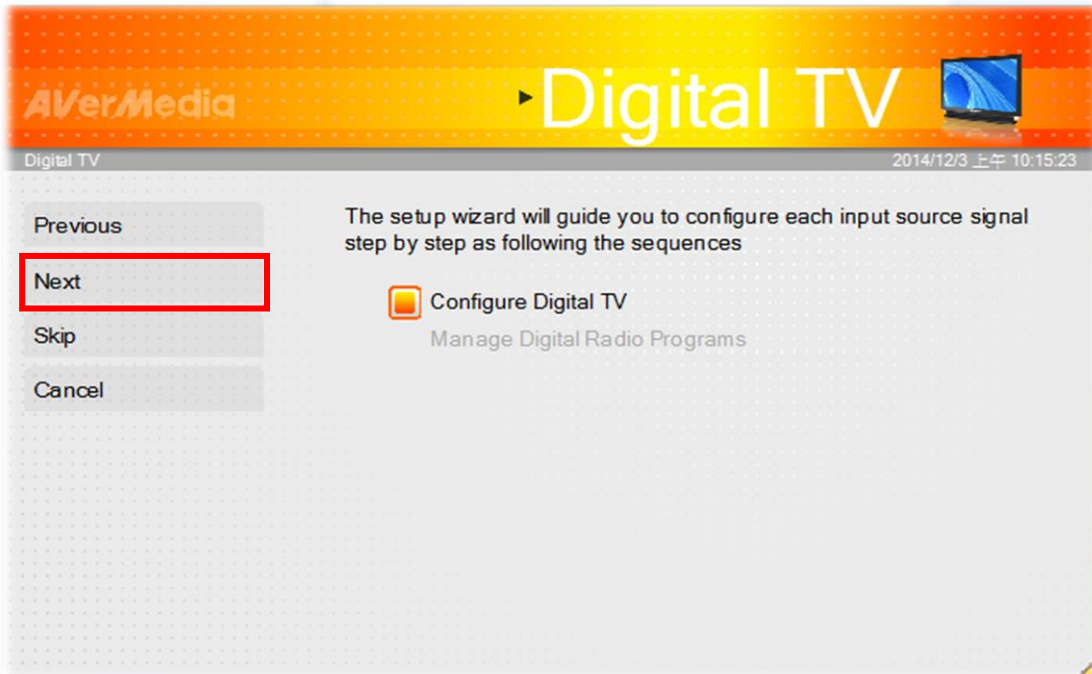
AVerMedia

Digital TV

Digital TV

2014/12/3 上午 10:15:23

Previous

Next

Skip

Cancel

The setup wizard will guide you to configure each input source signal step by step as following the sequences

Configure Digital TV

Manage Digital Radio Programs